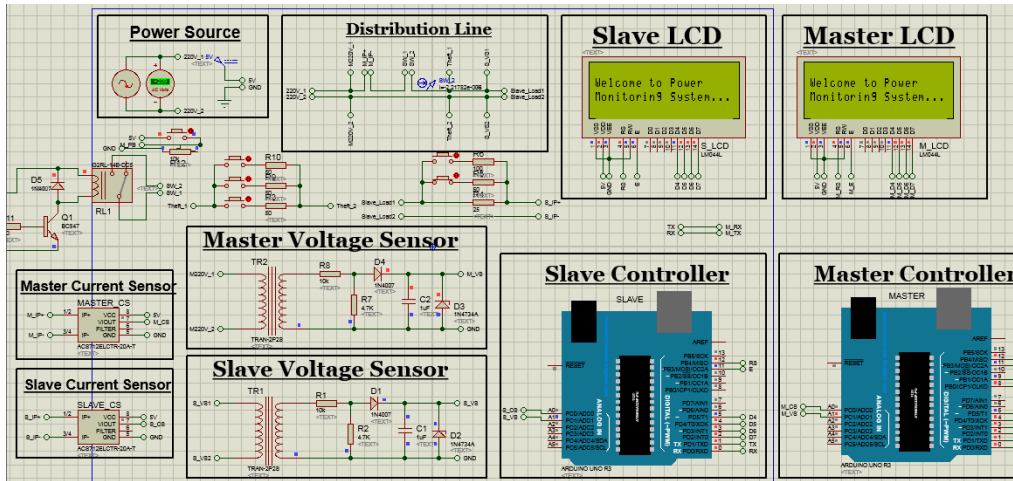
Power Source

220V_1 5V
<TEXT>
5V
GND
220V_2

Distribution Line

220V_1
220V_2
Slave_Load1
Slave_Load2

Slave LCD

Welcome to Power
Monitoring System...

S_LCD
LM044L

Master LCD

Welcome to Power
Monitoring System...

M_LCD
LM044L

D5
1N4007
Q1
BC547
RL1
G2RL-14B-CD5
SW_1
SW_2
Theft_1
Theft_2
R10
Slave_Load1
Slave_Load2
S_IP+
S_IP-
TX
RX
M_RX
M_TX

Master Voltage Sensor

TR2
M220V_1
M220V_2
TRAN-2P2S
R8
10k
D4
1N4007
R7
4.7K
C2
1uF
D3
1N4734A
M_VS

Master Current Sensor

MASTER_CS
M_IP+
M_IP-
IP+
IP-
VCC
VIOUT
FILTER
GND
5V
M_CS
GND
ACS712ELCTR-20A-T

Slave Voltage Sensor

TR1
S_VS1
S_VS2
TRAN-2P2S
R1
10k
D1
1N4007
R2
4.7K
C1
1uF
D2
1N4734A
S_VS

Slave Current Sensor

SLAVE_CS
S_IP+
S_IP-
IP+
IP-
VCC
VIOUT
FILTER
GND
5V
S_CS
GND
ACS712ELCTR-20A-T

Slave Controller

SLAVE
AREF
RESET
S_CS
S_VS
ARDUINO UNO R3
<TEXT>

Master Controller

MASTER
AREF
RESET
M_CS
M_VS
ARDUINO UNO R3
<TEXT>